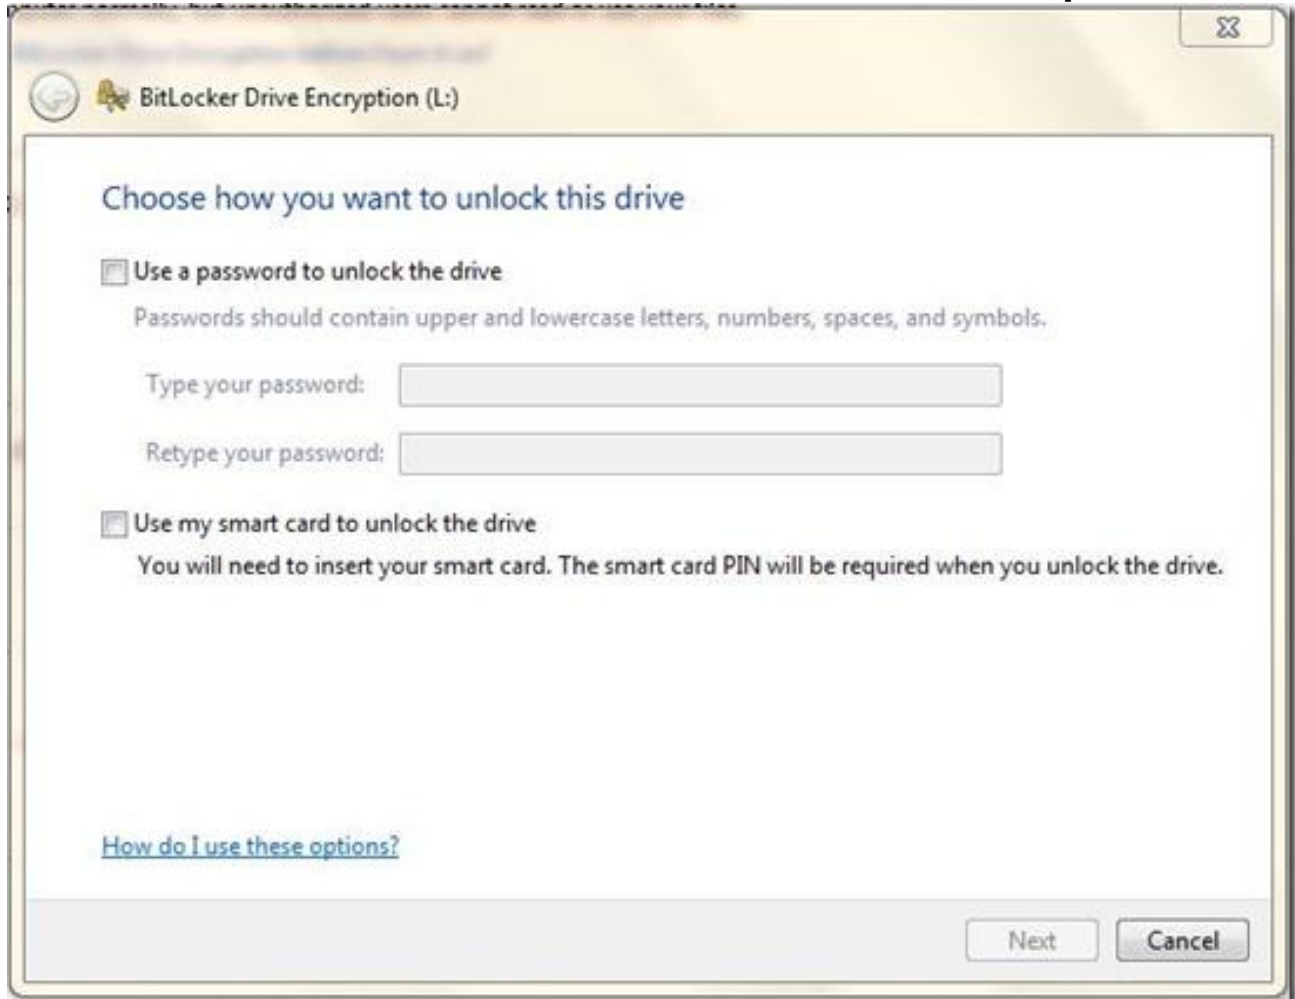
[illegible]

BitLocker Drive Encryption (L:)

Choose how you want to unlock this drive

Use a password to unlock the drive

Passwords should contain upper and lowercase letters, numbers, spaces, and symbols.

Type your password:

Retype your password:

Use my smart card to unlock the drive

You will need to insert your smart card. The smart card PIN will be required when you unlock the drive.

How do I use these options?

Next

Cancel